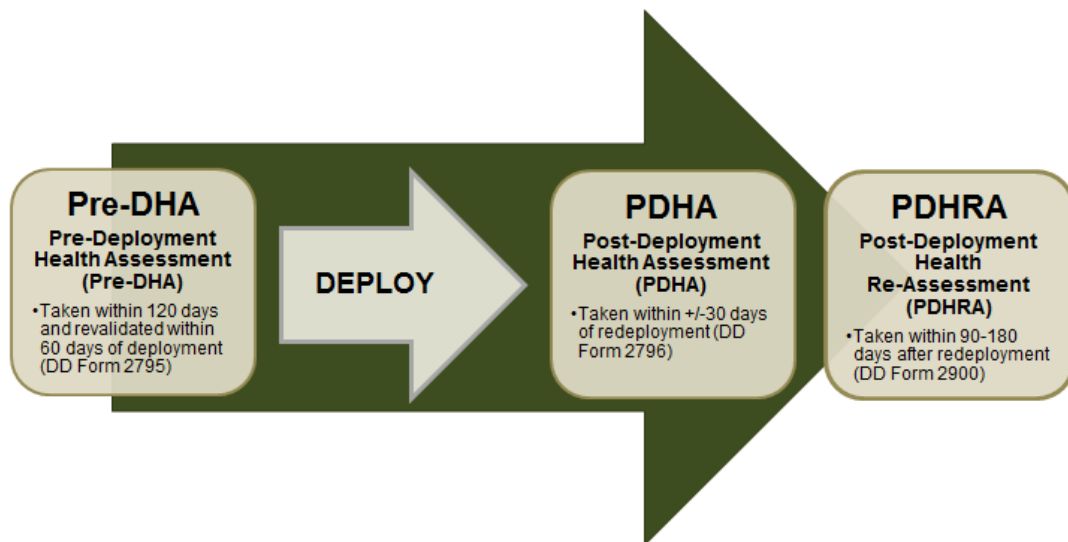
Pre-DHA

Pre-Deployment Health Assessment (Pre-DHA)

•Taken within 120 days and revalidated within 60 days of deployment (DD Form 2795)

DEPLOY

PDHA

Post-Deployment Health Assessment (PDHA)

•Taken within +/-30 days of redeployment (DD Form 2796)

PDHRA

Post-Deployment Health Re-Assessment (PDHRA)

•Taken within 90-180 days after redeployment (DD Form 2900)